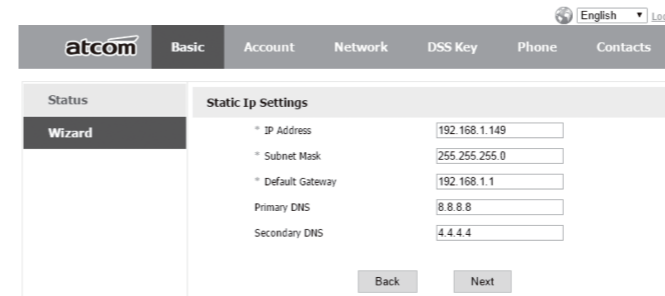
English ▼ Lo

atcom Basic Account Network DSS Key Phone Contacts

Status
Wizard

Static Ip Settings

| | |
|---|---|
| * IP Address | 192.168.1.149 |
| * Subnet Mask | 255.255.255.0 |
| * Default Gateway | 192.168.1.1 |
| Primary DNS | 8.8.8.8 |
| Secondary DNS | 4.4.4.4 |

Back Next